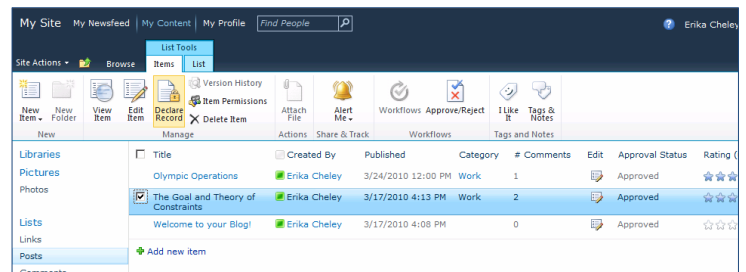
My Site My Newsfeed | My Content | My Profile Find People

Erika Cheley

Site Actions Browse List Tools Items List

New Item New Folder View Item Edit Item Declare Record Version History Item Permissions Delete Item Attach File Alert Me Workflows Approve/Reject I Like It Tags & Notes

New Manage Actions Share & Track Workflows Tags and Notes

Libraries
Pictures
Photos

Lists
Links
Posts
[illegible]

| | Title | Created By | Published | Category | # Comments | Edit | Approval Status | Rating ( |
|---|---|---|---|---|---|---|---|---|
| | Olympic Operations | Erika Cheley | 3/24/2010 12:00 PM | Work | 1 | | Approved | |
| ☑ | The Goal and Theory of Constraints | Erika Cheley | 3/17/2010 4:13 PM | Work | 2 | | Approved | |
| | Welcome to your Blog! | Erika Cheley | 3/17/2010 4:08 PM | | 0 | | Approved | |

Add new item